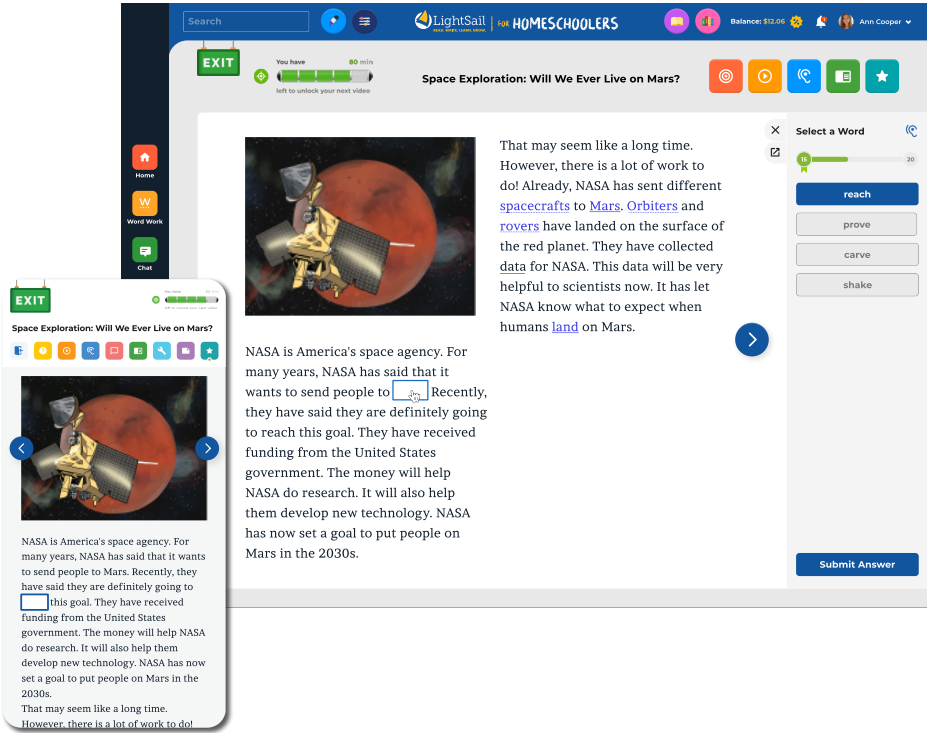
Search

LightSail READ. WRITE. LEARN. GROW. | FOR HOMESCHOOLERS

Balance: $12.06

Ann Cooper

EXIT

You have 80 min left to unlock your next video

Space Exploration: Will We Ever Live on Mars?

Home

W Word Work

Chat

NASA is America's space agency. For many years, NASA has said that it wants to send people to [ ] Recently, they have said they are definitely going to reach this goal. They have received funding from the United States government. The money will help NASA do research. It will also help them develop new technology. NASA has now set a goal to put people on Mars in the 2030s.

That may seem like a long time. However, there is a lot of work to do! Already, NASA has sent different spacecrafts to Mars. Orbiters and rovers have landed on the surface of the red planet. They have collected data for NASA. This data will be very helpful to scientists now. It has let NASA know what to expect when humans land on Mars.

Select a Word

15

20

reach

prove

carve

shake

Submit Answer

EXIT

You have 80 min left to unlock your next video

Space Exploration: Will We Ever Live on Mars?

NASA is America's space agency. For many years, NASA has said that it wants to send people to Mars. Recently, they have said they are definitely going to [ ] this goal. They have received funding from the United States government. The money will help NASA do research. It will also help them develop new technology. NASA has now set a goal to put people on Mars in the 2030s.

That may seem like a long time. However, there is a lot of work to do!